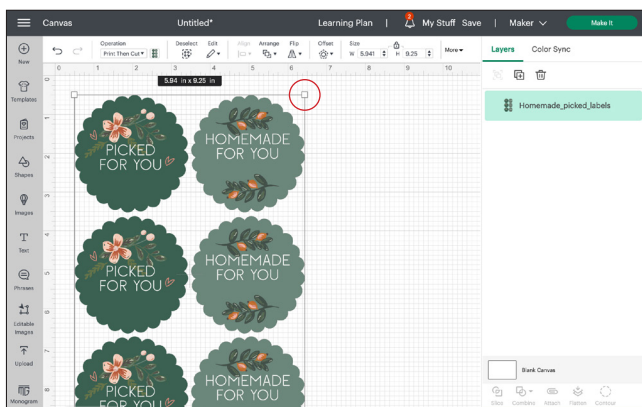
Canvas

Untitled*

Learning Plan | My Stuff Save | Maker

Make It

New

Templates

Projects

Shapes

Images

Text

Phrases

Editable Images

Upload

Monogram

Operation

Print Then Cut

Deselect

Edit

Align

Arrange

Flip

Offset

Size

W 5.941

H 9.25

More

0 1 2 3 4 5 6 7 8 9 10

5.94 in x 9.25 in

PICKED FOR YOU

HOMEMADE FOR YOU

PICKED FOR YOU

HOMEMADE FOR YOU

PICKED FOR YOU

HOMEMADE FOR YOU

Layers

Color Sync

Homemade_picked_labels

Blank Canvas

Slice

Combine

Attach

Flatten

Contour